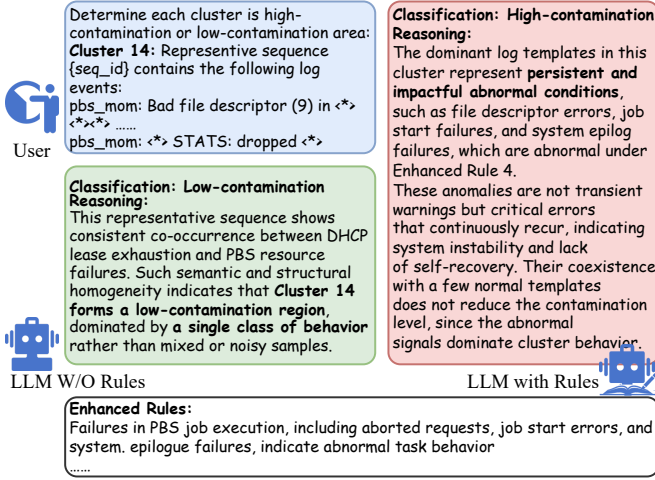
Determine each cluster is high-contamination or low-contamination area:
**Cluster 14:** Representive sequence {seq_id} contains the following log events:
pbs_mom: Bad file descriptor (9) in <*> <*><*> ......
pbs_mom: <*> STATS: dropped <*>

User

**Classification: Low-contamination Reasoning:**
This representative sequence shows consistent co-occurrence between DHCP lease exhaustion and PBS resource failures. Such semantic and structural homogeneity indicates that **Cluster 14 forms a low-contamination region**, dominated by **a single class of behavior** rather than mixed or noisy samples.

LLM W/O Rules

**Classification: High-contamination Reasoning:**
The dominant log templates in this cluster represent **persistent and impactful abnormal conditions**, such as file descriptor errors, job start failures, and system epilog failures, which are abnormal under Enhanced Rule 4.
These anomalies are not transient warnings but critical errors that continuously recur, indicating system instability and lack of self-recovery. Their coexistence with a few normal templates does not reduce the contamination level, since the abnormal signals dominate cluster behavior.

LLM with Rules

**Enhanced Rules:**
Failures in PBS job execution, including aborted requests, job start errors, and system. epilogue failures, indicate abnormal task behavior
......